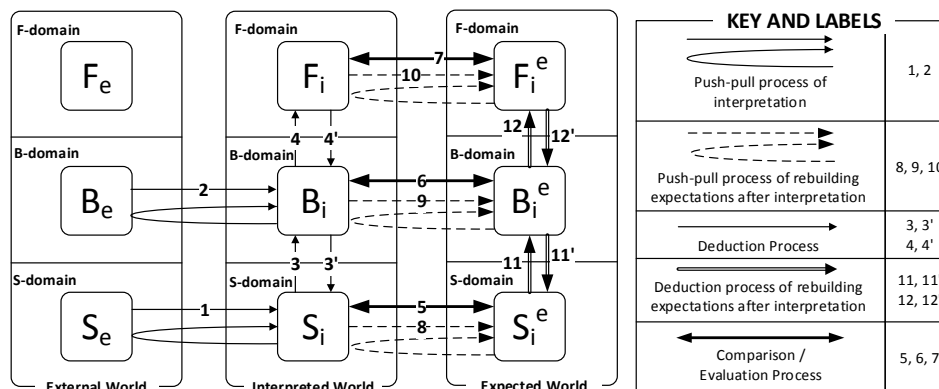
F-domain

$F_e$

B-domain

$B_e$

S-domain

$S_e$

External World

F-domain

$F_i$

4

4'

B-domain

$B_i$

3

3'

S-domain

$S_i$

Interpreted World

F-domain

$F_i^e$

B-domain

$B_i^e$

S-domain

$S_i^e$

Expected World

1

2

5

6

7

8

9

10

11

11'

12

12'

KEY AND LABELS

| | |
|---|---|
| Push-pull process of interpretation | 1, 2 |
| Push-pull process of rebuilding expectations after interpretation | 8, 9, 10 |
| Deduction Process | 3, 3' 4, 4' |
| Deduction process of rebuilding expectations after interpretation | 11, 11 12, 12 |
| Comparison / Evaluation Process | 5, 6, 7 |